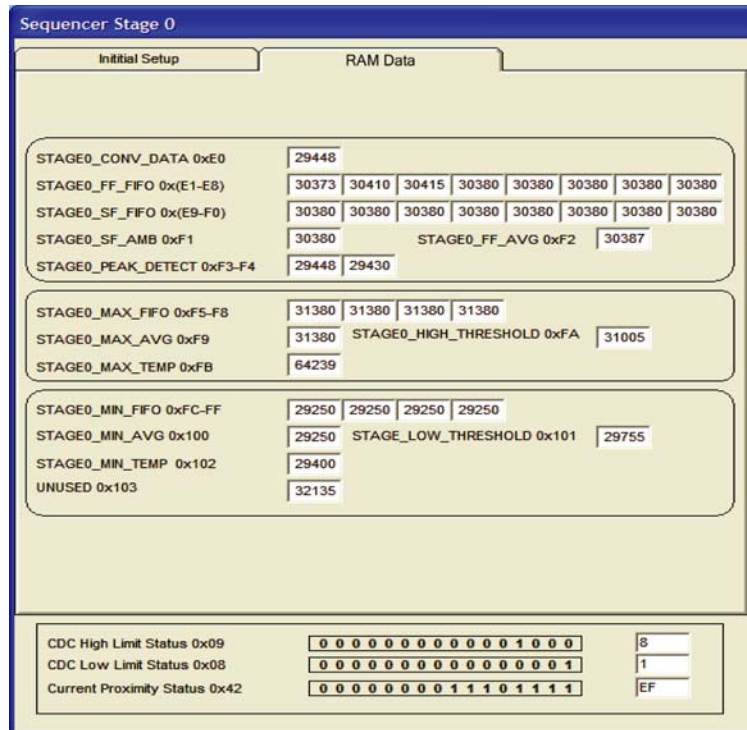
Sequencer Stage 0

Inititial Setup

RAM Data

STAGE0_CONV_DATA 0xE0 | 29448

STAGE0_FF_FIFO 0x(E1-E8) | 30373 | 30410 | 30415 | 30380 | 30380 | 30380 | 30380 | 30380

STAGE0_SF_FIFO 0x(E9-F0) | 30380 | 30380 | 30380 | 30380 | 30380 | 30380 | 30380 | 30380

STAGE0_SF_AMB 0xF1 | 30380 | STAGE0_FF_AVG 0xF2 | 30387

STAGE0_PEAK_DETECT 0xF3-F4 | 29448 | 29430

STAGE0_MAX_FIFO 0xF5-F8 | 31380 | 31380 | 31380 | 31380

STAGE0_MAX_AVG 0xF9 | 31380 | STAGE0_HIGH_THRESHOLD 0xFA | 31005

STAGE0_MAX_TEMP 0xFB | 64239

STAGE0_MIN_FIFO 0xFC-FF | 29250 | 29250 | 29250 | 29250

STAGE0_MIN_AVG 0x100 | 29250 | STAGE_LOW_THRESHOLD 0x101 | 29755

STAGE0_MIN_TEMP 0x102 | 29400

UNUSED 0x103 | 32135

CDC High Limit Status 0x09 | 0 0 0 0 0 0 0 0 0 0 0 0 1 0 0 0 | 8

CDC Low Limit Status 0x08 | 0 0 0 0 0 0 0 0 0 0 0 0 0 0 0 1 | 1

Current Proximity Status 0x42 | 0 0 0 0 0 0 0 0 1 1 1 0 1 1 1 1 | EF